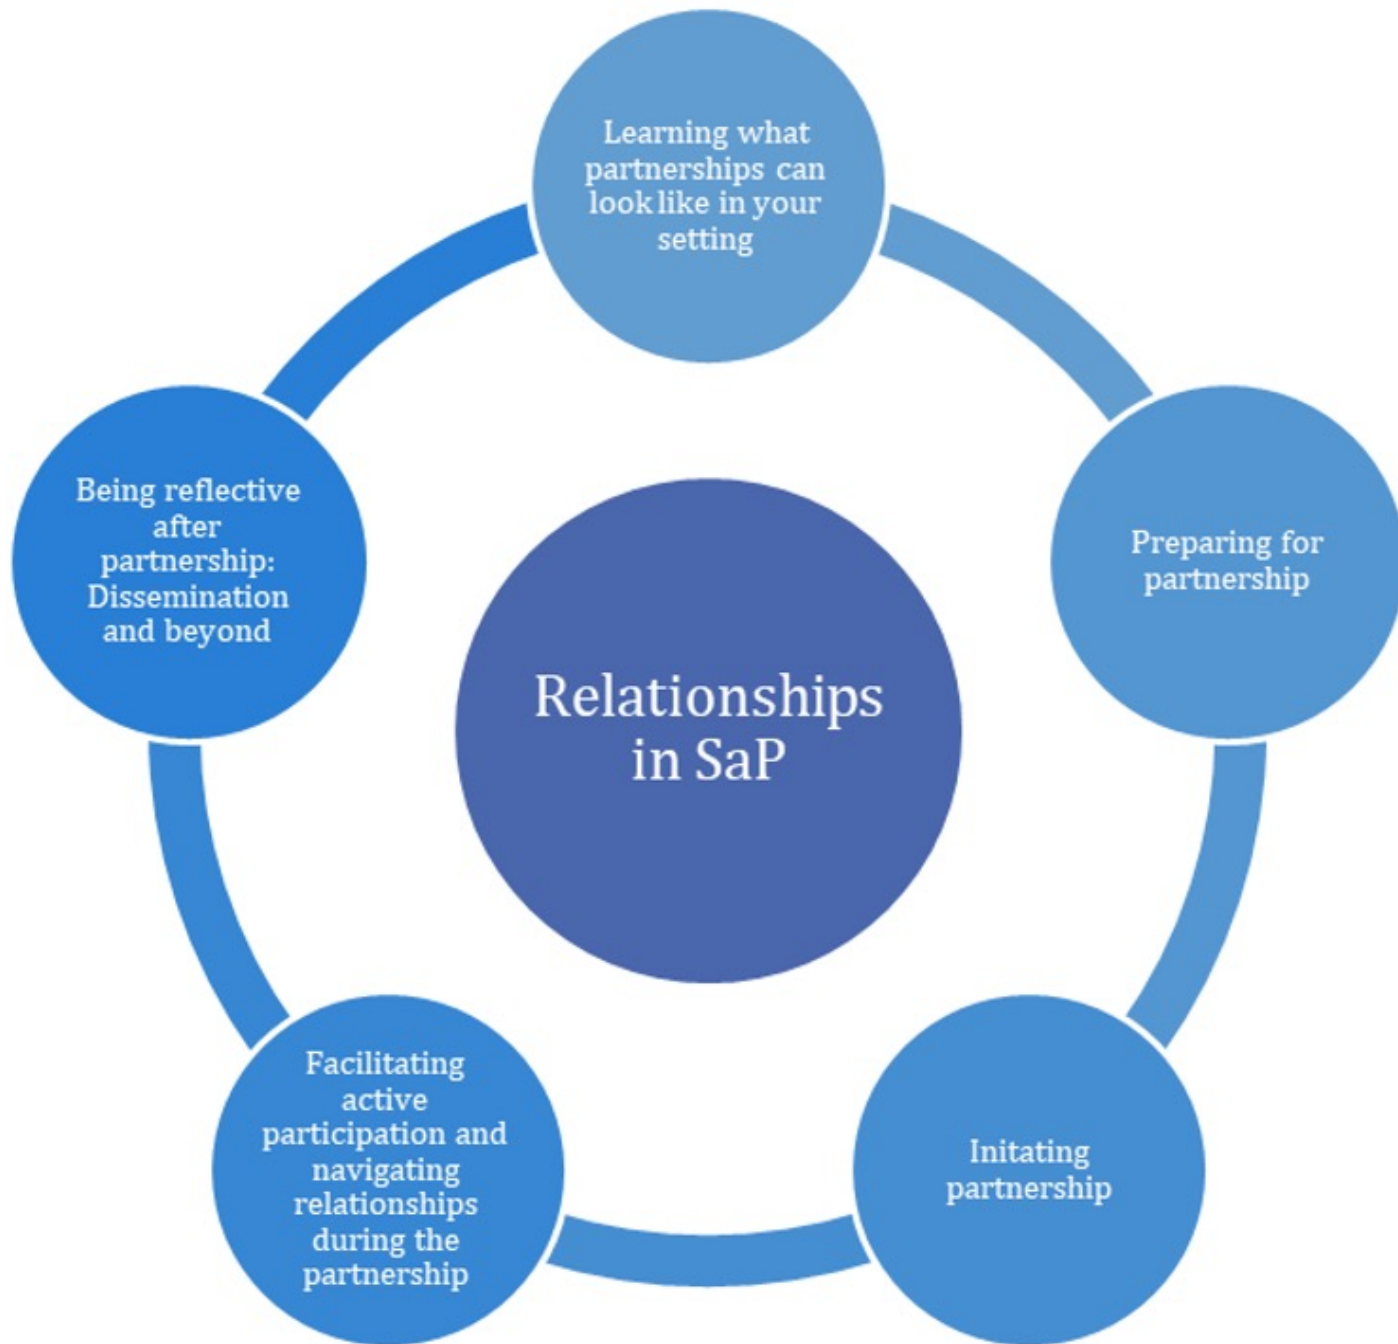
Learning what partnerships can look like in your setting

Preparing for partnership

Initating partnership

Facilitating active participation and navigating relationships during the partnership

Being reflective after partnership: Dissemination and beyond

Relationships in SaP